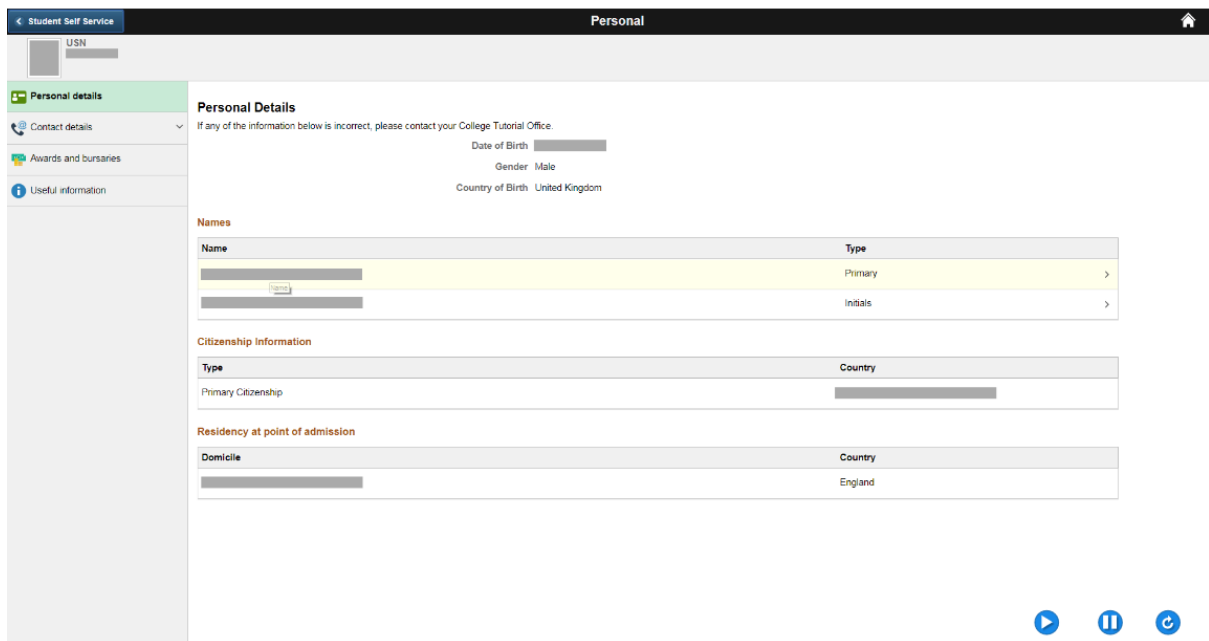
Student Self Service

Personal

USN

Personal details

Contact details

Awards and bursaries

Useful information

Personal Details

If any of the information below is incorrect, please contact your College Tutorial Office.

Date of Birth

Gender Male

Country of Birth United Kingdom

Names

| Name | Type |
|---|---|
| | Primary |
| | Initials |

Name

Citizenship Information

| Type | Country |
|---|---|
| Primary Citizenship | |

Residency at point of admission

| Domicile | Country |
|---|---|
| | England |